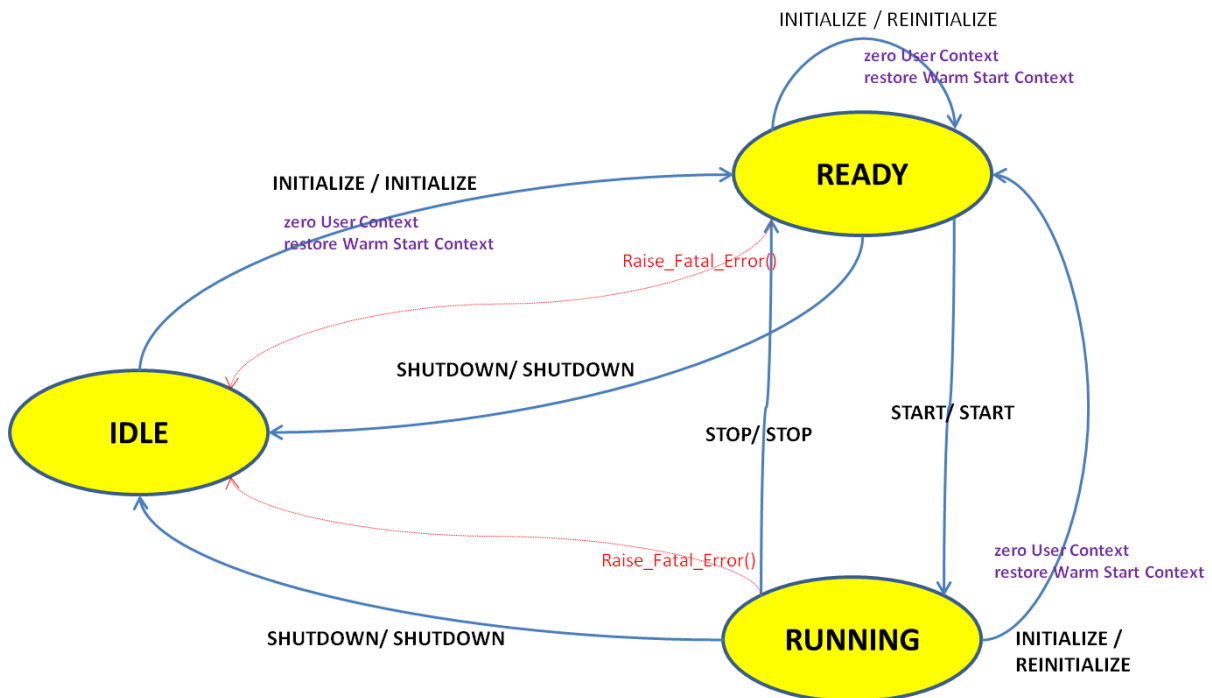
INITIALIZE / REINITIALIZE

zero User Context
restore Warm Start Context

READY

INITIALIZE / INITIALIZE

zero User Context
restore Warm Start Context

Raise_Fatal_Error()

SHUTDOWN/ SHUTDOWN

IDLE

STOP/ STOP

START/ START

Raise_Fatal_Error()

zero User Context
restore Warm Start Context

SHUTDOWN/ SHUTDOWN

RUNNING

INITIALIZE / REINITIALIZE